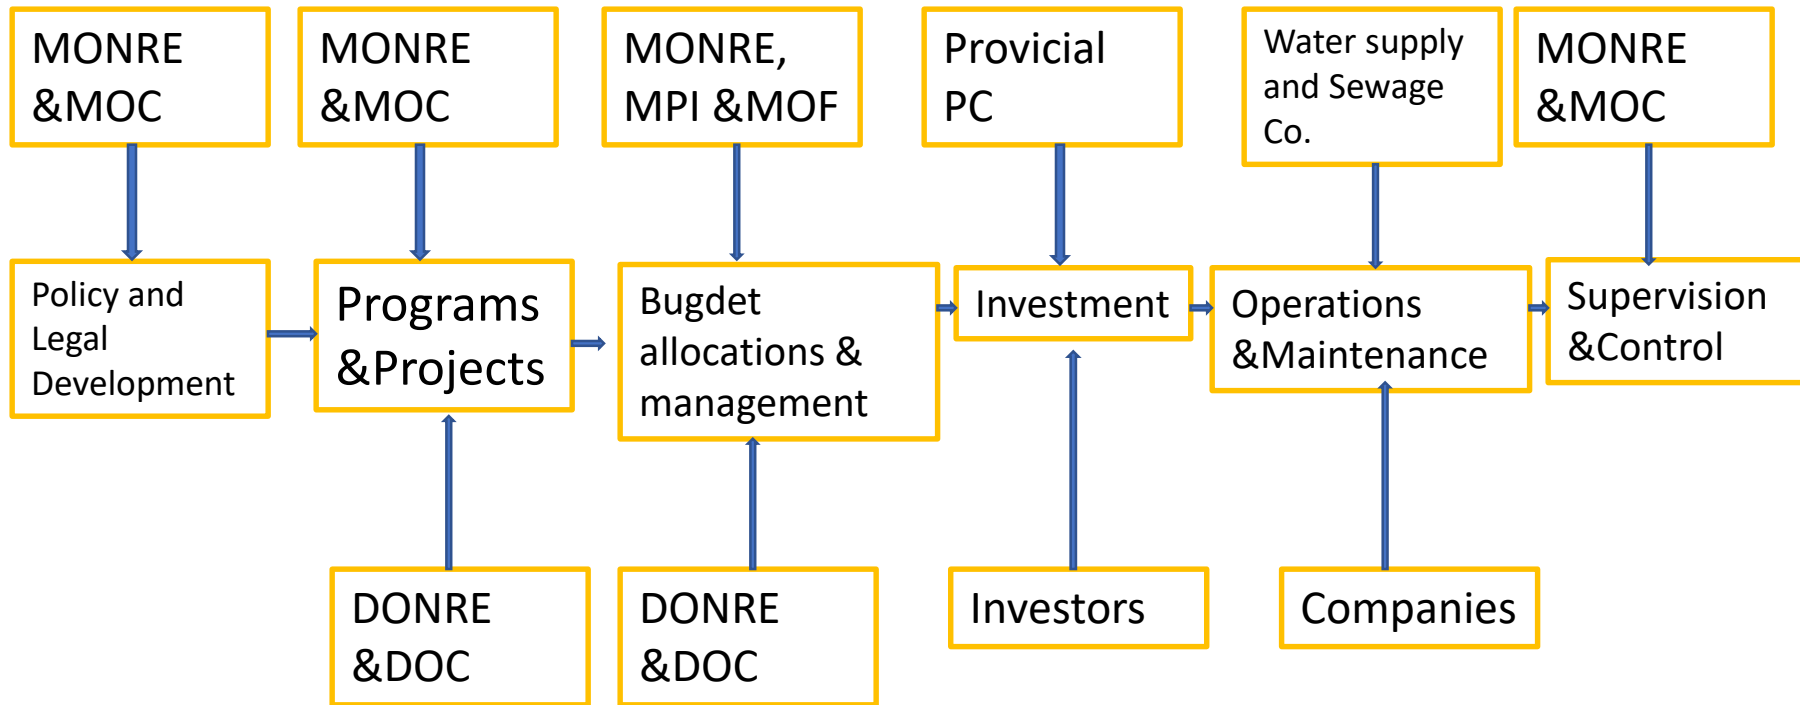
MONRE &MOC

MONRE &MOC

MONRE, MPI &MOF

Provicial PC

Water supply and Sewage Co.

MONRE &MOC

Policy and Legal Development

Programs &Projects

Bugdet allocations & management

Investment

Operations &Maintenance

Supervision &Control

DONRE &DOC

DONRE &DOC

Investors

Companies